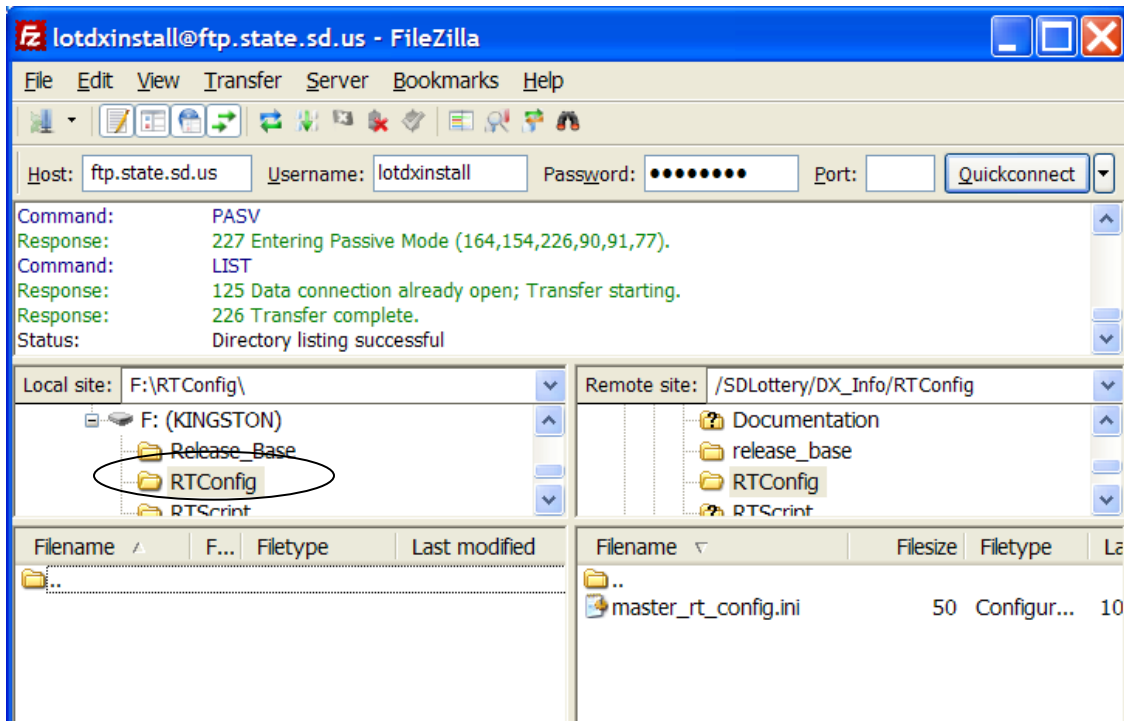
lotdxinstall@ftp.state.sd.us - FileZilla

File Edit View Transfer Server Bookmarks Help

Host: ftp.state.sd.us Username: lotdxinstall Password: •••••••• Port: Quickconnect

Command: PASV
Response: 227 Entering Passive Mode (164,154,226,90,91,77).
Command: LIST
Response: 125 Data connection already open; Transfer starting.
Response: 226 Transfer complete.
Status: Directory listing successful

Local site: F:\RTConfig\

F: (KINGSTON)
Release_Base
RTConfig
RTScript

Remote site: /SDLottery/DX_Info/RTConfig

Documentation
release_base
RTConfig
RTScript

| Filename | F... | Filetype | Last modified |
|---|---|---|---|
| .. | | | |

| Filename | Filesize | Filetype | La |
|---|---|---|---|
| .. | | | |
| master_rt_config.ini | 50 | Configur... | 10 |